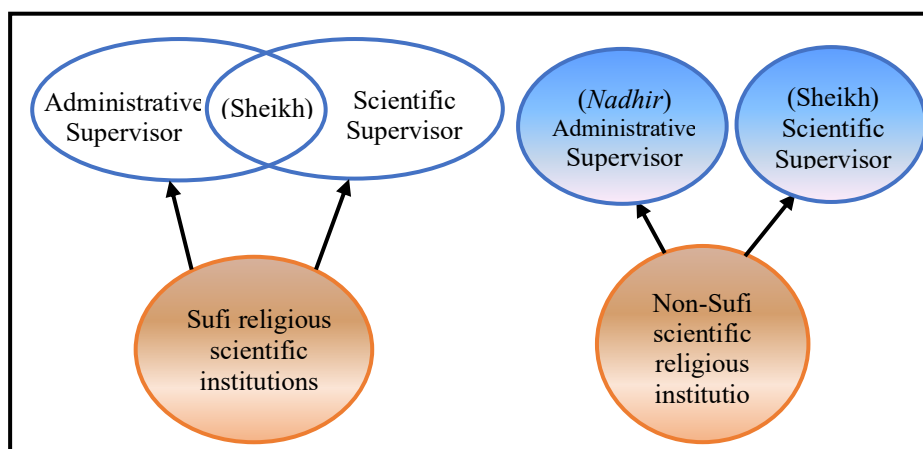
Administrative Supervisor

(Sheikh)

Scientific Supervisor

(*Nadhir*) Administrative Supervisor

(Sheikh) Scientific Supervisor

Sufi religious scientific institutions

Non-Sufi scientific religious institutio